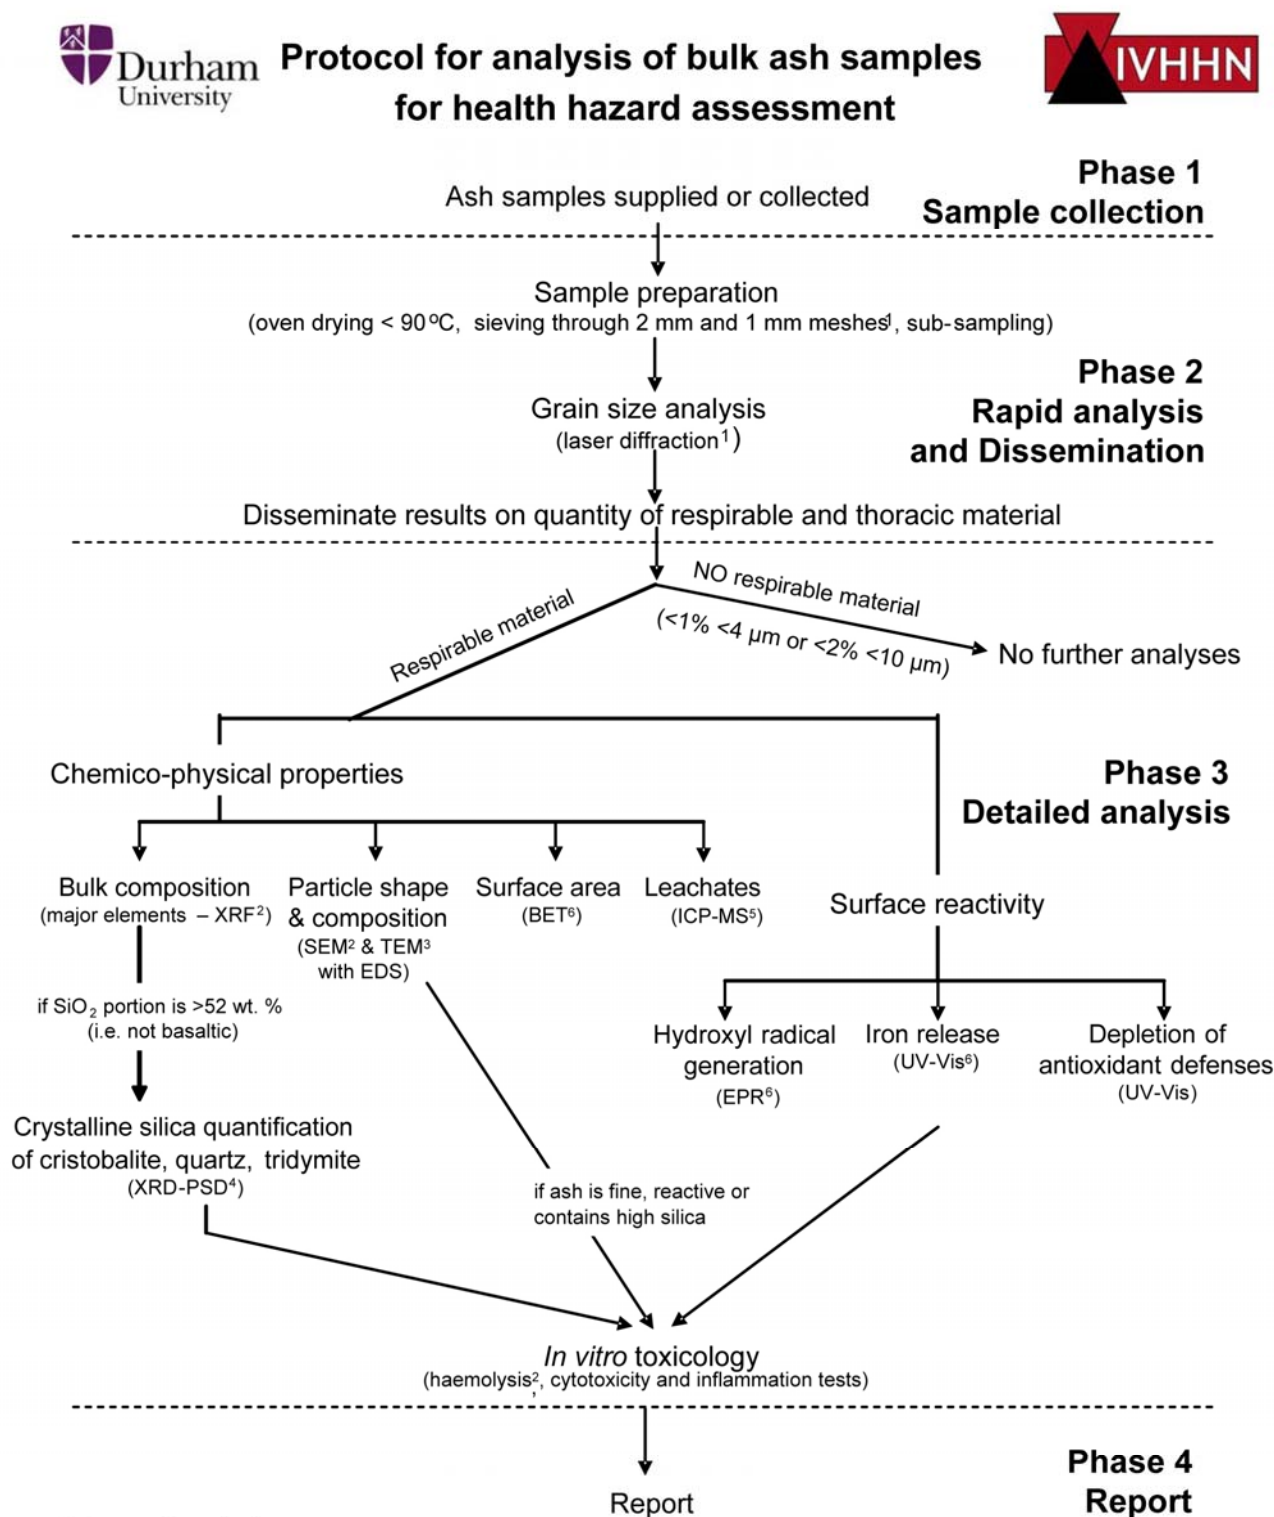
Durham University

Protocol for analysis of bulk ash samples for health hazard assessment

IVHHN

Phase 1
Sample collection

Ash samples supplied or collected

Sample preparation
(oven drying < 90 ºC, sieving through 2 mm and 1 mm meshes$^1$, sub-sampling)

Phase 2
Rapid analysis and Dissemination

Grain size analysis
(laser diffraction$^1$)

Disseminate results on quantity of respirable and thoracic material

Respirable material

NO respirable material
(<1% <4 μm or <2% <10 μm)

No further analyses

Phase 3
Detailed analysis

Chemico-physical properties

Bulk composition
(major elements – XRF$^2$)

Particle shape & composition
(SEM$^2$ & TEM$^3$ with EDS)

Surface area
(BET$^6$)

Leachates
(ICP-MS$^5$)

Surface reactivity

if $SiO_2$ portion is >52 wt. %
(i.e. not basaltic)

Crystalline silica quantification of cristobalite, quartz, tridymite
(XRD-PSD$^4$)

Hydroxyl radical generation
(EPR$^6$)

Iron release
(UV-Vis$^6$)

Depletion of antioxidant defenses
(UV-Vis)

if ash is fine, reactive or contains high silica

*In vitro* toxicology
(haemolysis$^2$, cytotoxicity and inflammation tests)

Phase 4
Report

Report